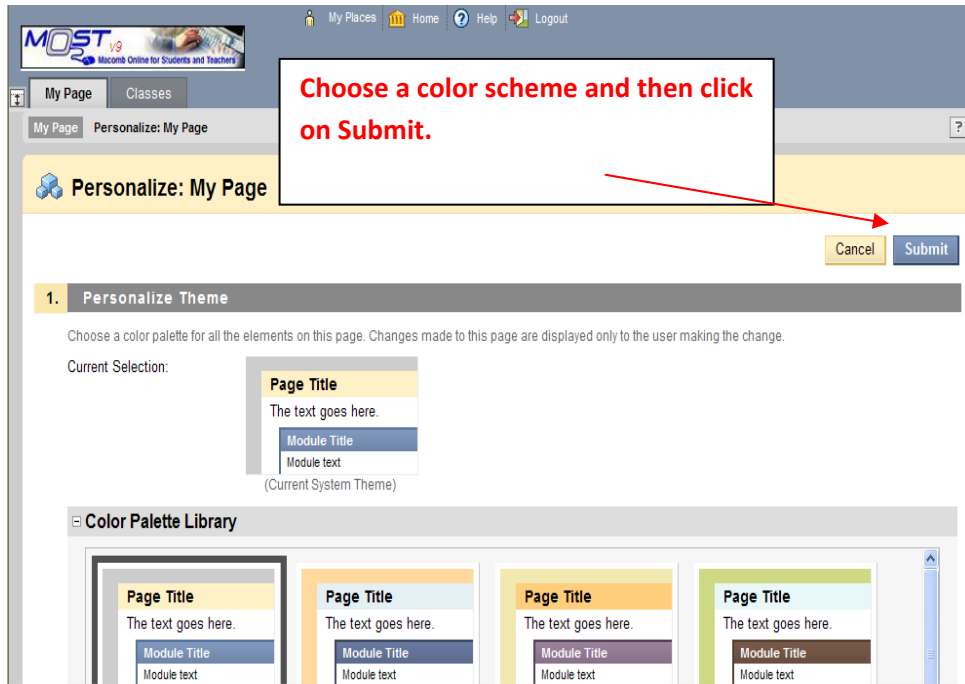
MOST v9
Macomb Online for Students and Teachers

My Places Home Help Logout

My Page Classes

My Page Personalize: My Page

Choose a color scheme and then click on Submit.

Personalize: My Page

Cancel Submit

1. Personalize Theme

Choose a color palette for all the elements on this page. Changes made to this page are displayed only to the user making the change.

Current Selection:

Page Title
The text goes here.
Module Title
Module text
(Current System Theme)

Color Palette Library

Page Title
The text goes here.
Module Title
Module text

Page Title
The text goes here.
Module Title
Module text

Page Title
The text goes here.
Module Title
Module text

Page Title
The text goes here.
Module Title
Module text